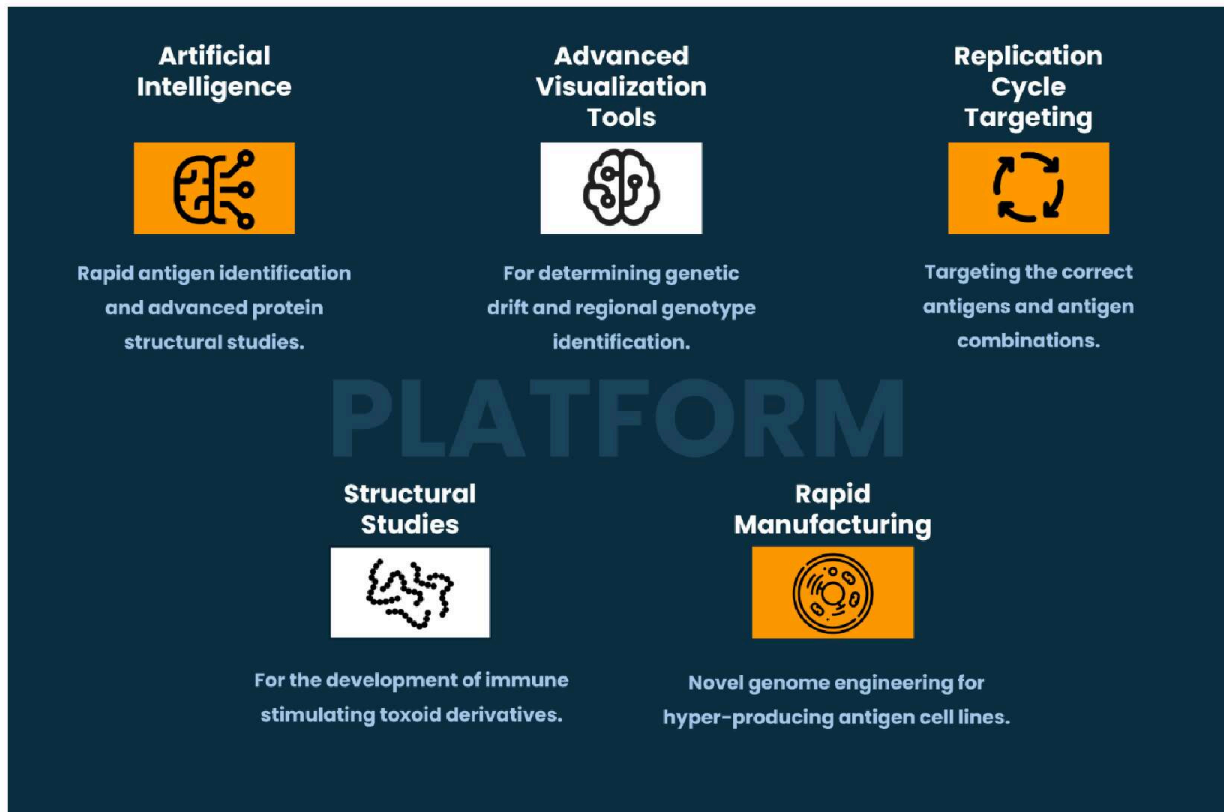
Artificial Intelligence

Rapid antigen identification and advanced protein structural studies.

Advanced Visualization Tools

For determining genetic drift and regional genotype identification.

Replication Cycle Targeting

Targeting the correct antigens and antigen combinations.

PLATFORM

Structural Studies

For the development of immune stimulating toxoid derivatives.

Rapid Manufacturing

Novel genome engineering for hyper-producing antigen cell lines.